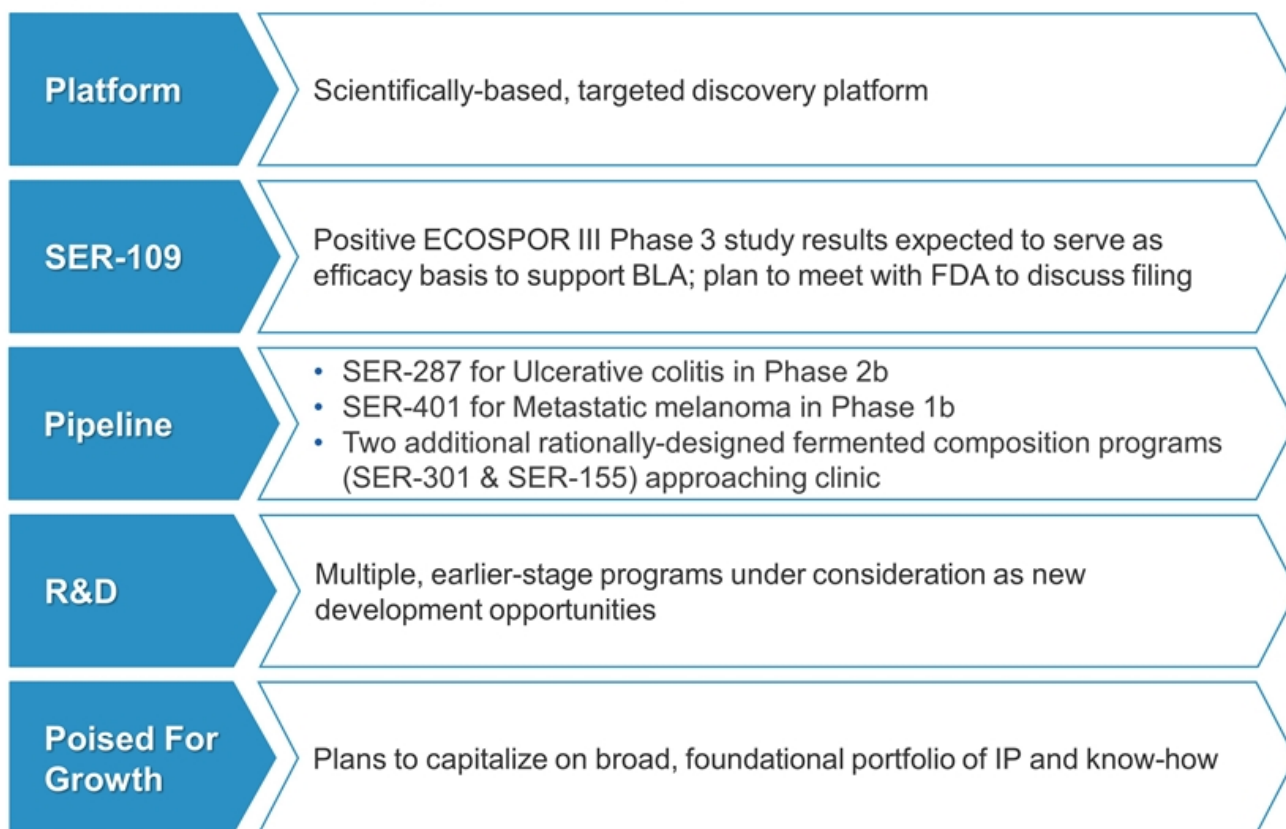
Platform

Scientifically-based, targeted discovery platform

SER-109

Positive ECOSPOR III Phase 3 study results expected to serve as efficacy basis to support BLA; plan to meet with FDA to discuss filing

Pipeline

- SER-287 for Ulcerative colitis in Phase 2b
- SER-401 for Metastatic melanoma in Phase 1b
- Two additional rationally-designed fermented composition programs (SER-301 & SER-155) approaching clinic

R&D

Multiple, earlier-stage programs under consideration as new development opportunities

Poised For Growth

Plans to capitalize on broad, foundational portfolio of IP and know-how